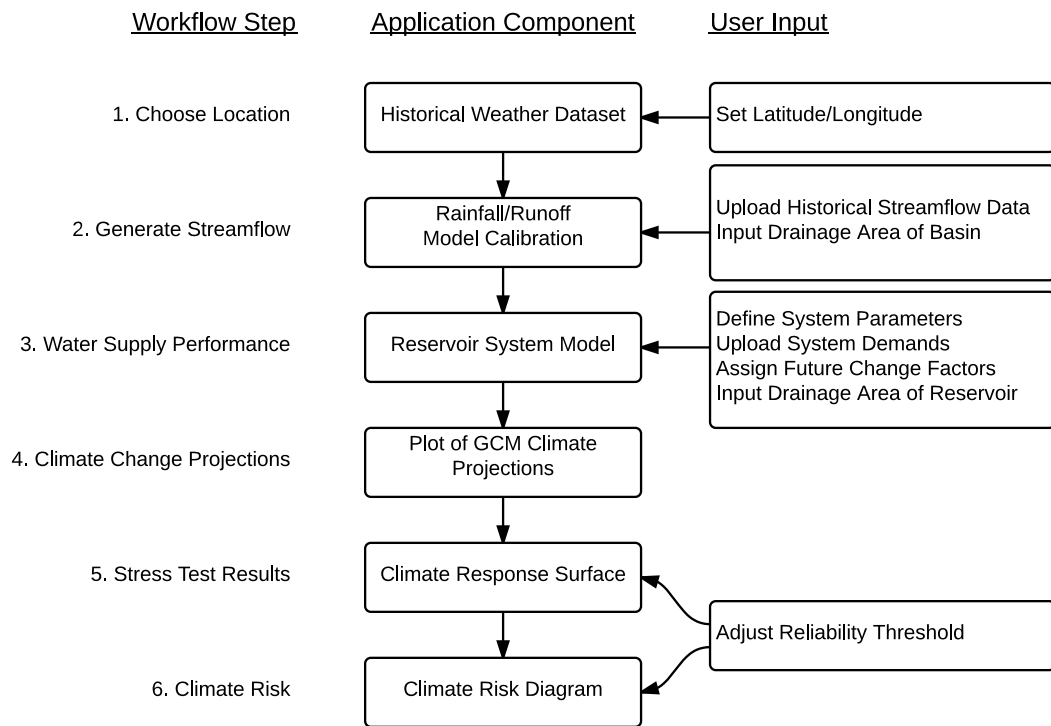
Workflow Step

Application Component

User Input

1. Choose Location

Historical Weather Dataset

Set Latitude/Longitude

2. Generate Streamflow

Rainfall/Runoff Model Calibration

Upload Historical Streamflow Data
Input Drainage Area of Basin

3. Water Supply Performance

Reservoir System Model

Define System Parameters
Upload System Demands
Assign Future Change Factors
Input Drainage Area of Reservoir

4. Climate Change Projections

Plot of GCM Climate Projections

5. Stress Test Results

Climate Response Surface

Adjust Reliability Threshold

6. Climate Risk

Climate Risk Diagram